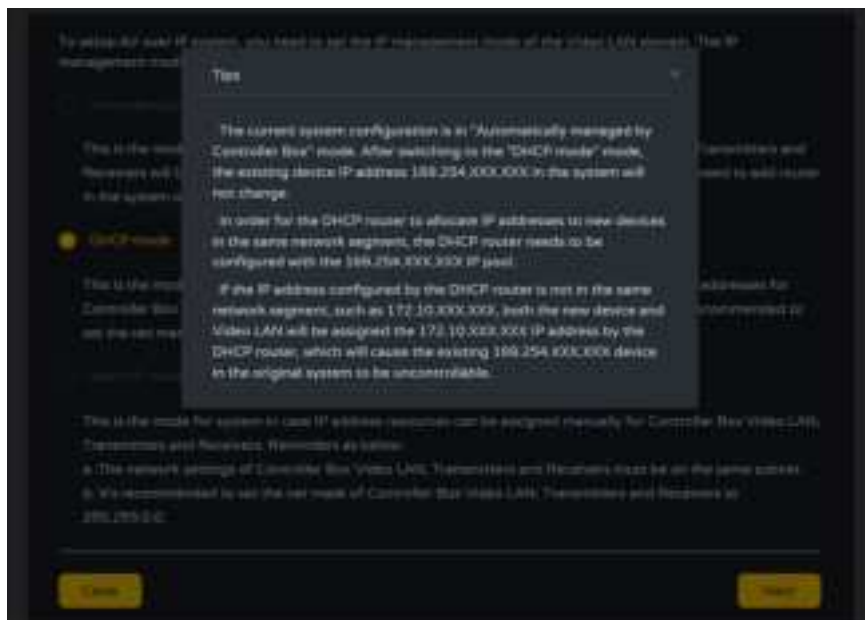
Tips

The current system configuration is in "Automatically managed by Controller Box" mode. After switching to the "DHCP mode" mode, the existing device IP address 169.254.XXX.XXX in the system will not change.

In order for the DHCP router to allocate IP addresses to new devices in the same network segment, the DHCP router needs to be configured with the 169.254.XXX.XXX IP pool.

If the IP address configured by the DHCP router is not in the same network segment, such as 172.10.XXX.XXX, both the new device and Video LAN will be assigned the 172.10.XXX.XXX IP address by the DHCP router, which will cause the existing 169.254.XXX.XXX device in the original system to be uncontrollable.

DHCP mode

This is the mode for system to case IP address resources can be assigned manually for Controller Box Video LAN, Transmitters and Receivers. Reminders as below:
a. The network settings of Controller Box Video LAN, Transmitters and Receivers must be on the same subnet.
b. It's recommended to set the net mask of Controller Box Video LAN, Transmitters and Receivers as 255.255.0.0.

Close

Next